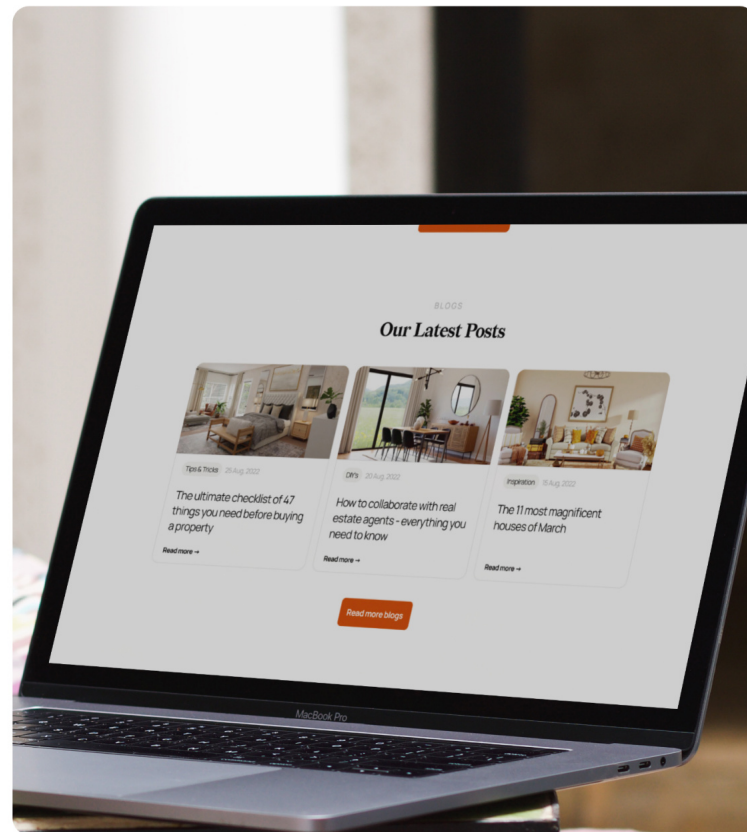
BLOGS

Our Latest Posts

Tips & Tricks 25 Aug, 2022

The ultimate checklist of 47 things you need before buying a property

Read more →

DIY's 20 Aug, 2022

How to collaborate with real estate agents - everything you need to know

Read more →

Inspiration 15 Aug, 2022

The 11 most magnificent houses of March

Read more →

Read more blogs

MacBook Pro